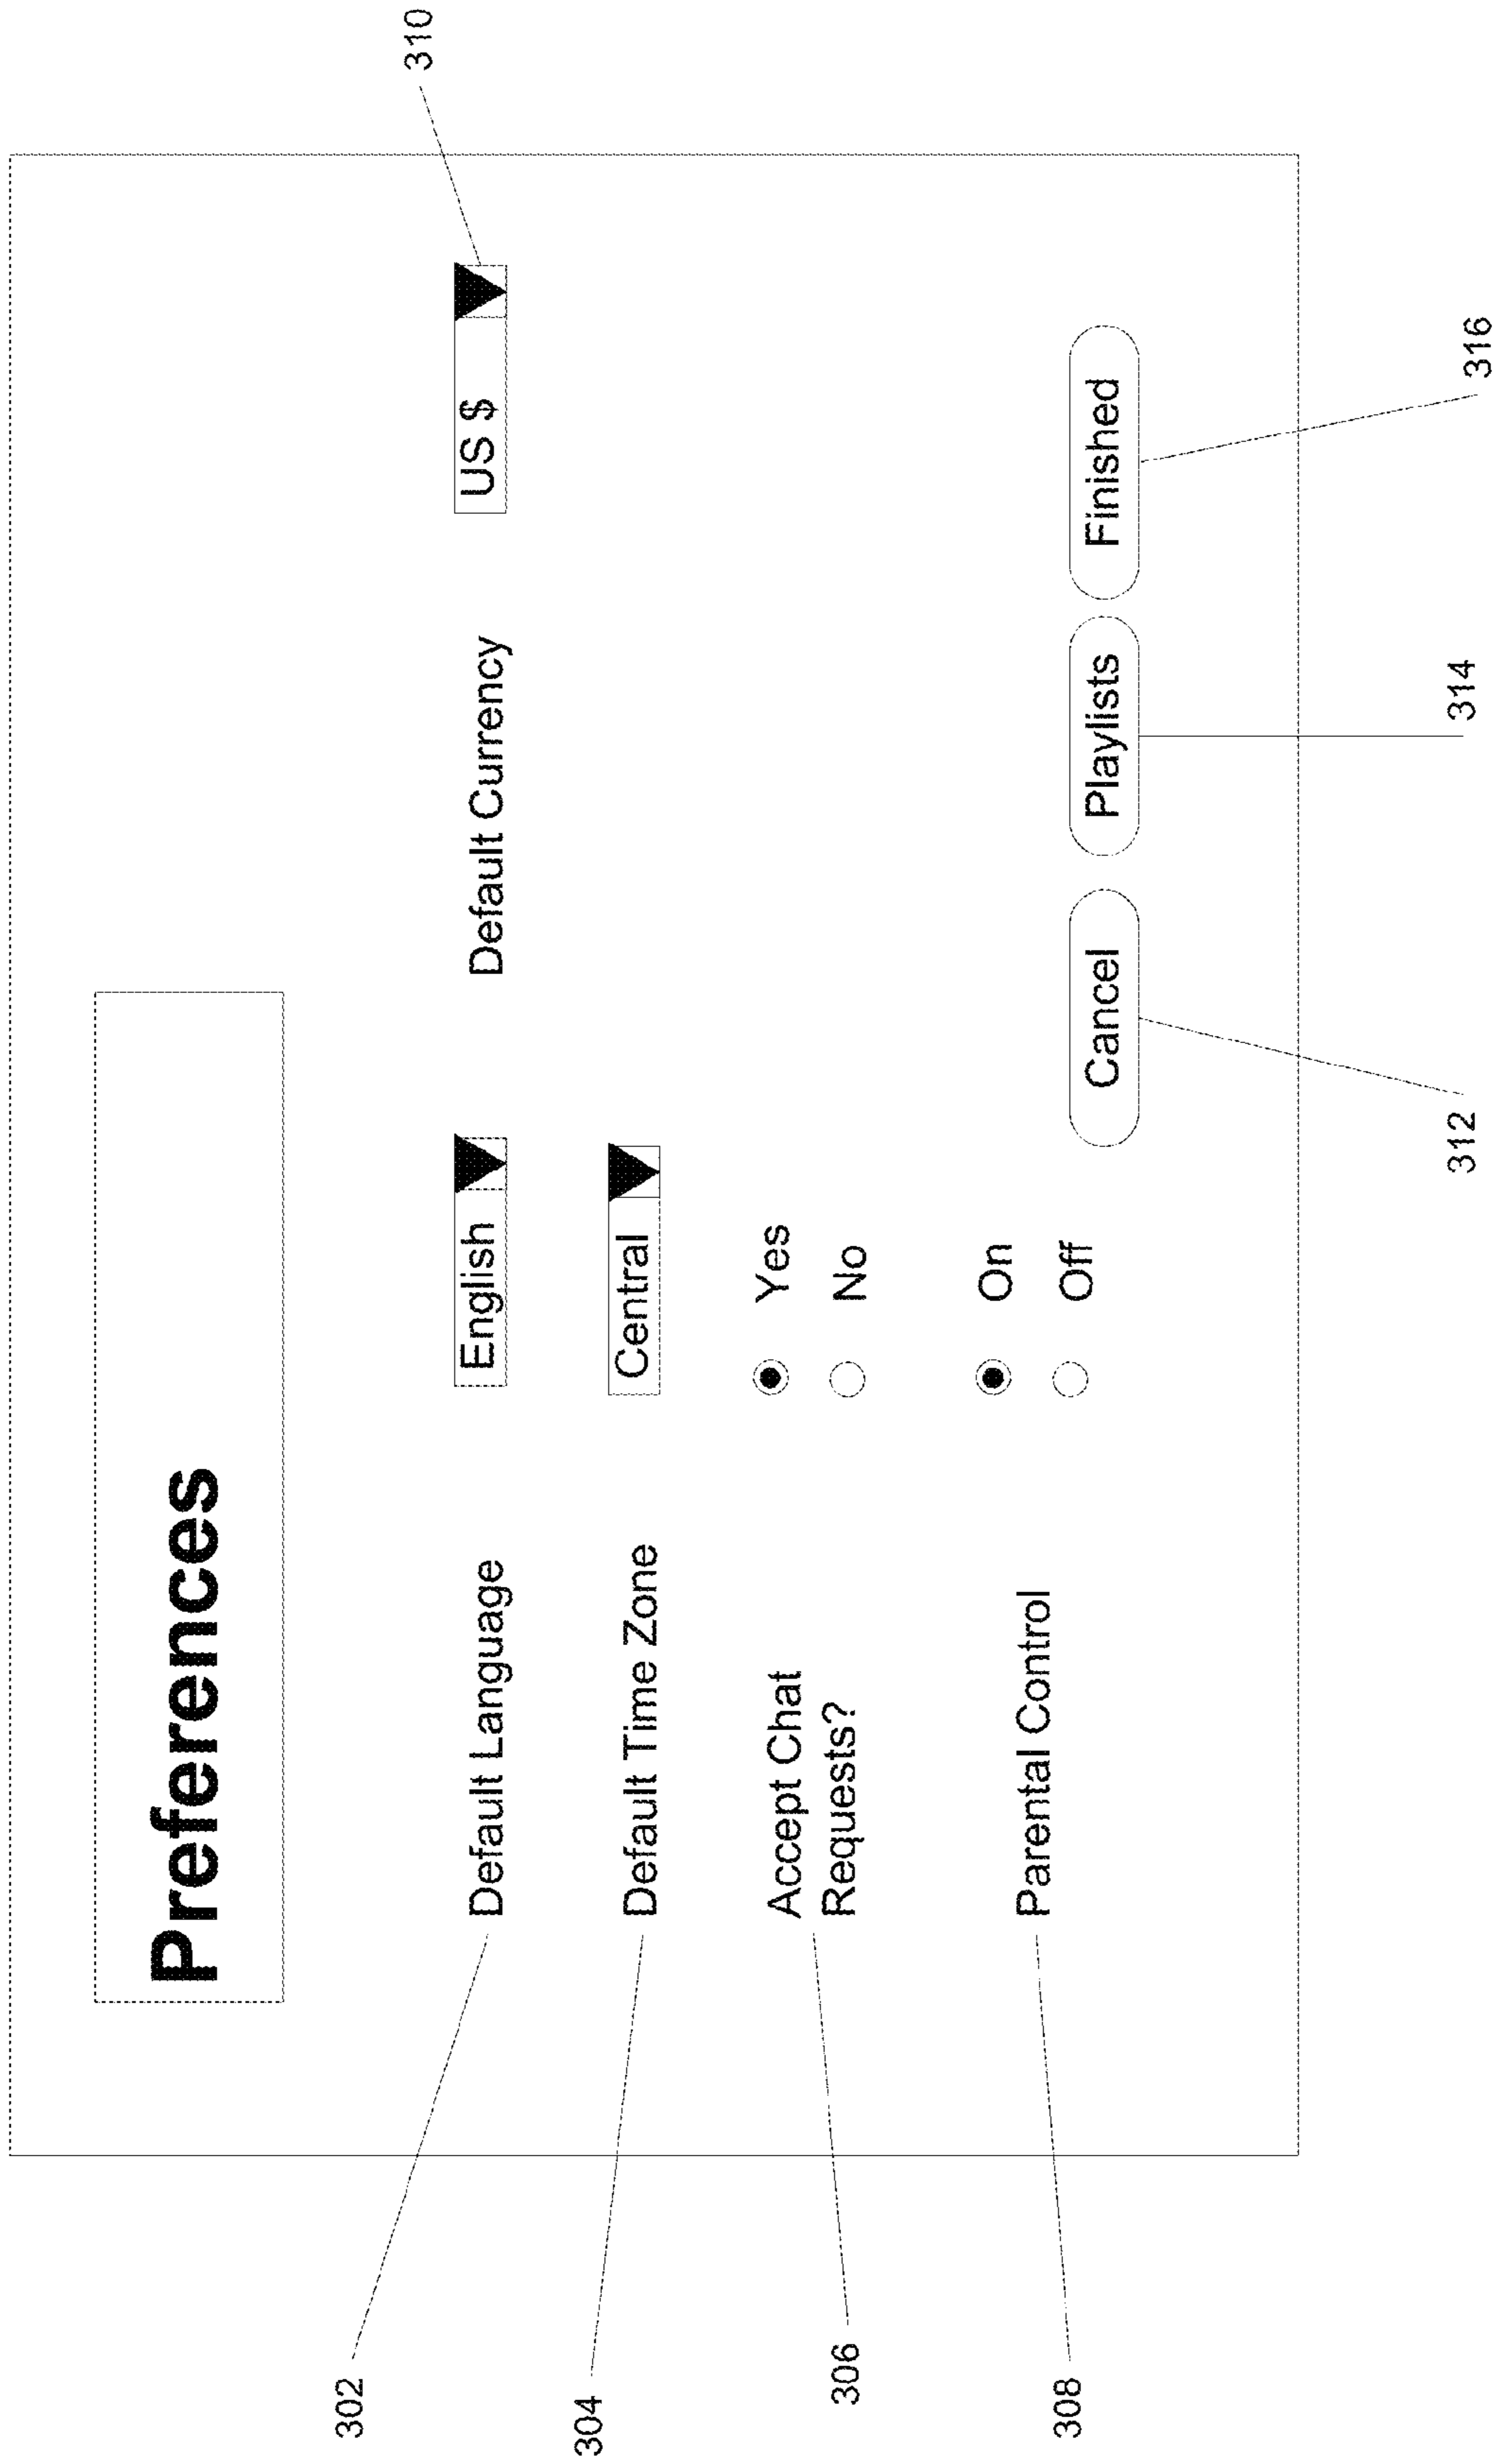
Preferences

Default Language English

Default Time Zone Central

Accept Chat Requests? Yes No

Parental Control On Off

Default Currency US $

Cancel

Playlists

Finished

302

304

306

308

310

312

314

316